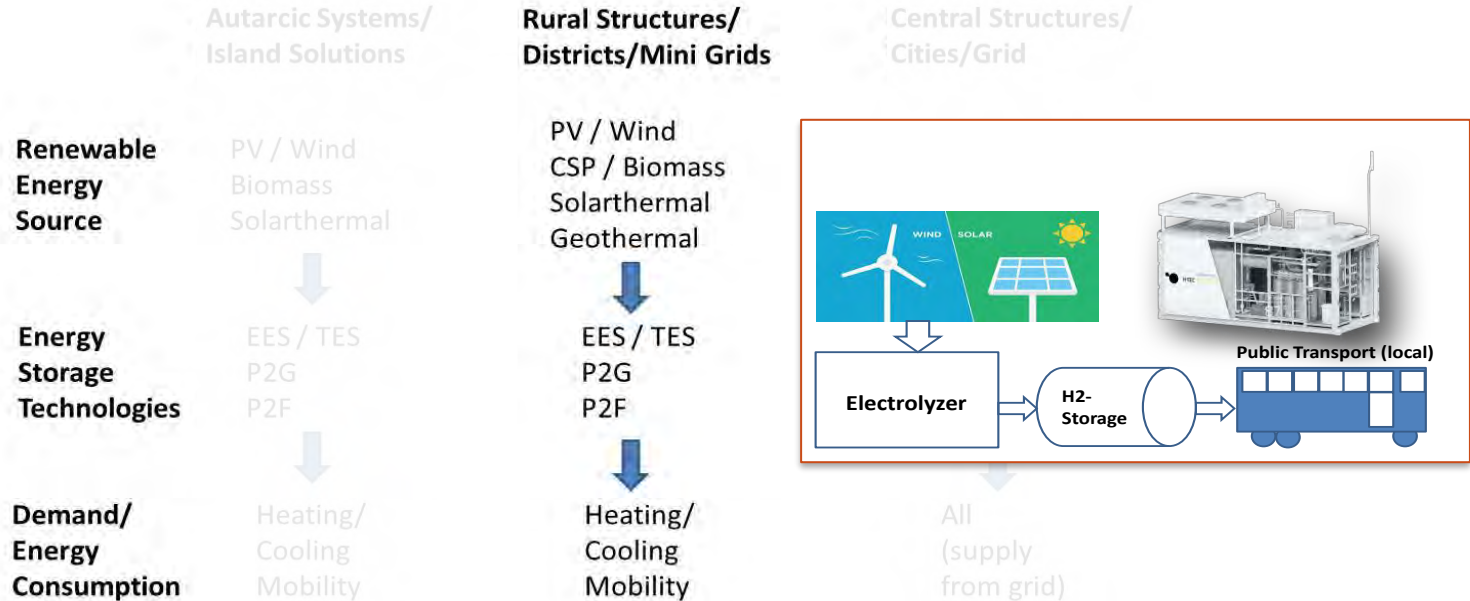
Autarcic Systems/ Island Solutions

Rural Structures/ Districts/Mini Grids

Central Structures/ Cities/Grid

Renewable Energy Source

PV / Wind
Biomass
Solarthermal

PV / Wind
CSP / Biomass
Solarthermal
Geothermal

Energy Storage Technologies

EES / TES
P2G
P2F

EES / TES
P2G
P2F

Demand/ Energy Consumption

Heating/ Cooling
Mobility

Heating/ Cooling
Mobility

All (supply from grid)

WIND SOLAR

Electrolyzer

H2-Storage

Public Transport (local)